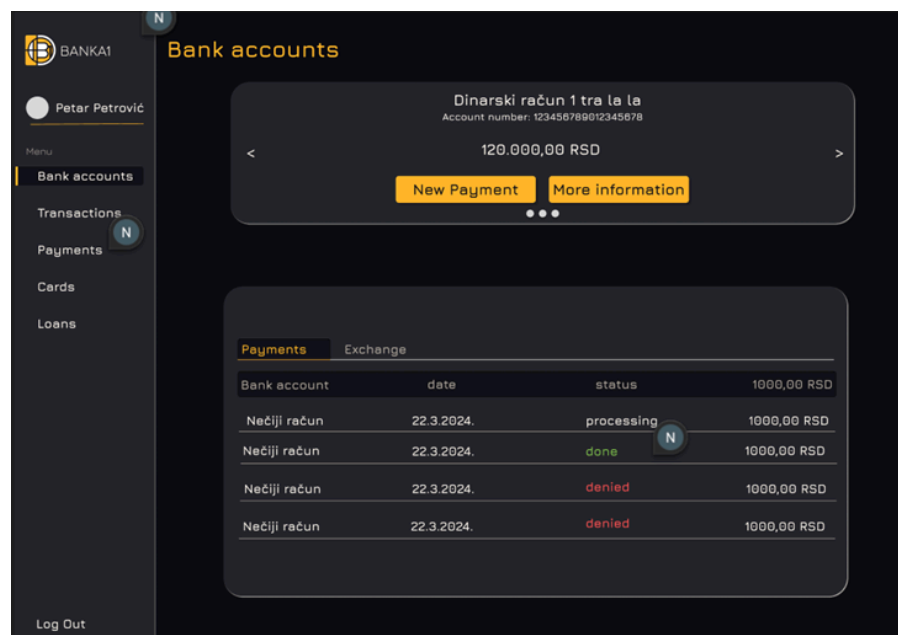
N

BANKA1

Petar Petrović

Menu

Bank accounts

Transactions

N

Payments

Cards

Loans

Log Out

Bank accounts

Dinarski račun 1 tra la la
Account number: 123456789012345678

<

120.000,00 RSD

>

New Payment

More information

Payments | Exchange

| Bank account | date | status | 1000,00 RSD |
|---|---|---|---|
| Nečiji račun | 22.3.2024. | processing | 1000,00 RSD |
| Nečiji račun | 22.3.2024. | done | 1000,00 RSD |
| Nečiji račun | 22.3.2024. | denied | 1000,00 RSD |
| Nečiji račun | 22.3.2024. | denied | 1000,00 RSD |

N